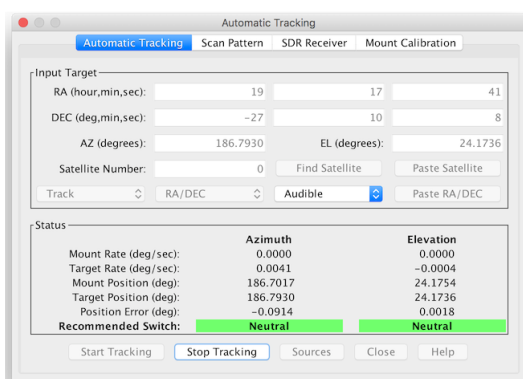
Automatic Tracking

Automatic Tracking | Scan Pattern | SDR Receiver | Mount Calibration

Input Target

RA (hour,min,sec): 19 17 41

DEC (deg,min,sec): -27 10 8

AZ (degrees): 186.7930 EL (degrees): 24.1736

Satellite Number: 0 Find Satellite Paste Satellite

Track RA/DEC Audible Paste RA/DEC

Status

| | Azimuth | Elevation |
|---|---|---|
| Mount Rate (deg/sec): | 0.0000 | 0.0000 |
| Target Rate (deg/sec): | 0.0041 | -0.0004 |
| Mount Position (deg): | 186.7017 | 24.1754 |
| Target Position (deg): | 186.7930 | 24.1736 |
| Position Error (deg): | -0.0914 | 0.0018 |
| Recommended Switch: | Neutral | Neutral |

Start Tracking Stop Tracking Sources Close Help